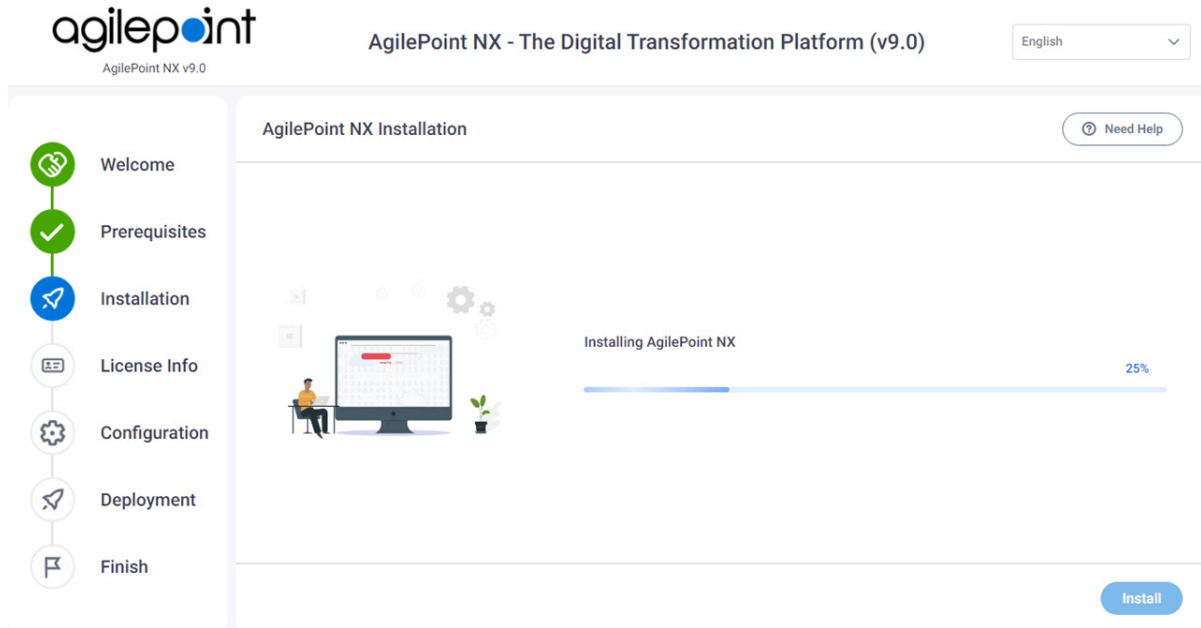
agilepoint
AgilePoint NX v9.0

AgilePoint NX - The Digital Transformation Platform (v9.0)

English

Welcome
Prerequisites
Installation
License Info
Configuration
Deployment
Finish

AgilePoint NX Installation

Need Help

Installing AgilePoint NX

25%

Install